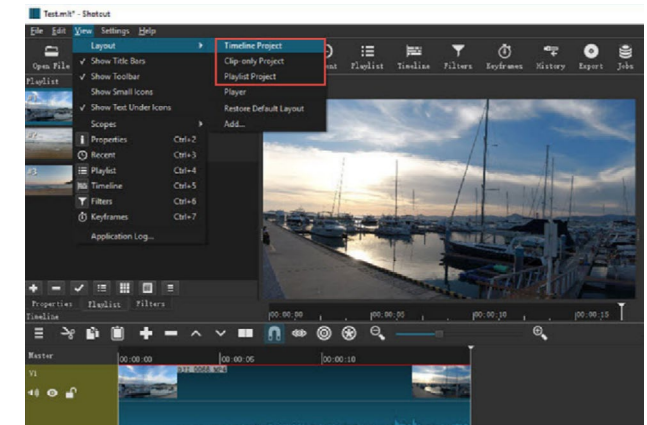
Test.mlt* - Shotcut

File Edit View Settings Help

Open File

Playlist

Layout
✓ Show Title Bars
✓ Show Toolbar
Show Small Icons
✓ Show Text Under Icons
Scopes
Properties Ctrl+2
Recent Ctrl+3
Playlist Ctrl+4
Timeline Ctrl+5
Filters Ctrl+6
Keyframes Ctrl+7
Application Log...

Timeline Project
Clip-only Project
Playlist Project
Player
Restore Default Layout
Add...

Playlist Timeline Filters Keyframes History Export Jobs

#2

#3

Properties Playlist Filters

Timeline

00:00:00 00:00:05 00:00:10 00:00:15

Master

00:00:00 00:00:05 00:00:10

V1

IMG_0068.MP4